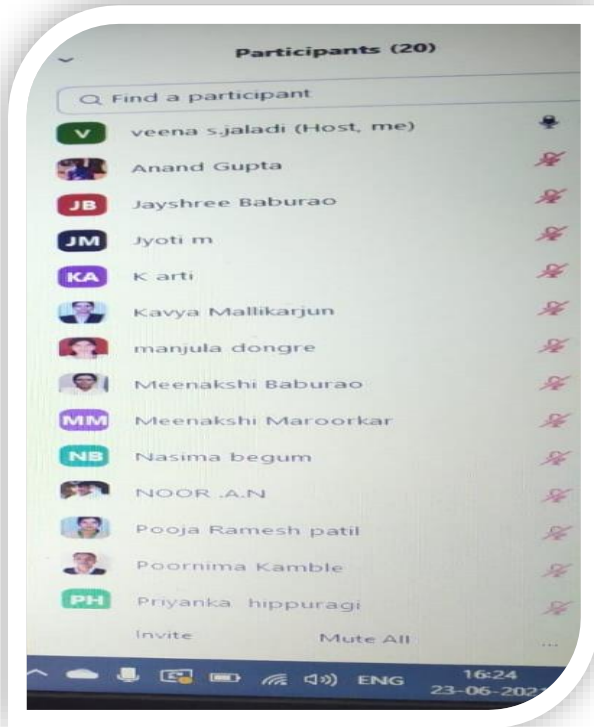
Participants (20)

Find a participant

V veena s.jaladi (Host, me)

Anand Gupta

JB Jayshree Baburao

JM Jyoti m

KA K arti

Kavya Mallikarjun

manjula dongre

Meenakshi Baburao

MM Meenakshi Maroorkar

NB Nasima begum

NOOR .A.N

Pooja Ramesh patil

Poornima Kamble

PH Priyanka hippuragi

Invite Mute All ...

ENG 16:24 23-06-202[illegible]